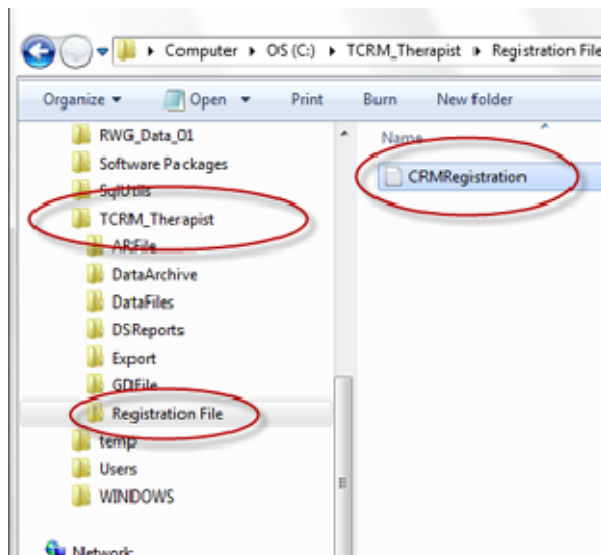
Computer ▸ OS (C:) ▸ TCRM_Therapist ▸ Registration File

Organize ▾ Open ▾ Print Burn New folder

RWG_Data_01
Software Packages
SqlUtils
TCRM_Therapist
ARFile
DataArchive
DataFiles
DSReports
Export
GDIFile
Registration File
temp
Users
WINDOWS
Network

Name
CRMRegistration